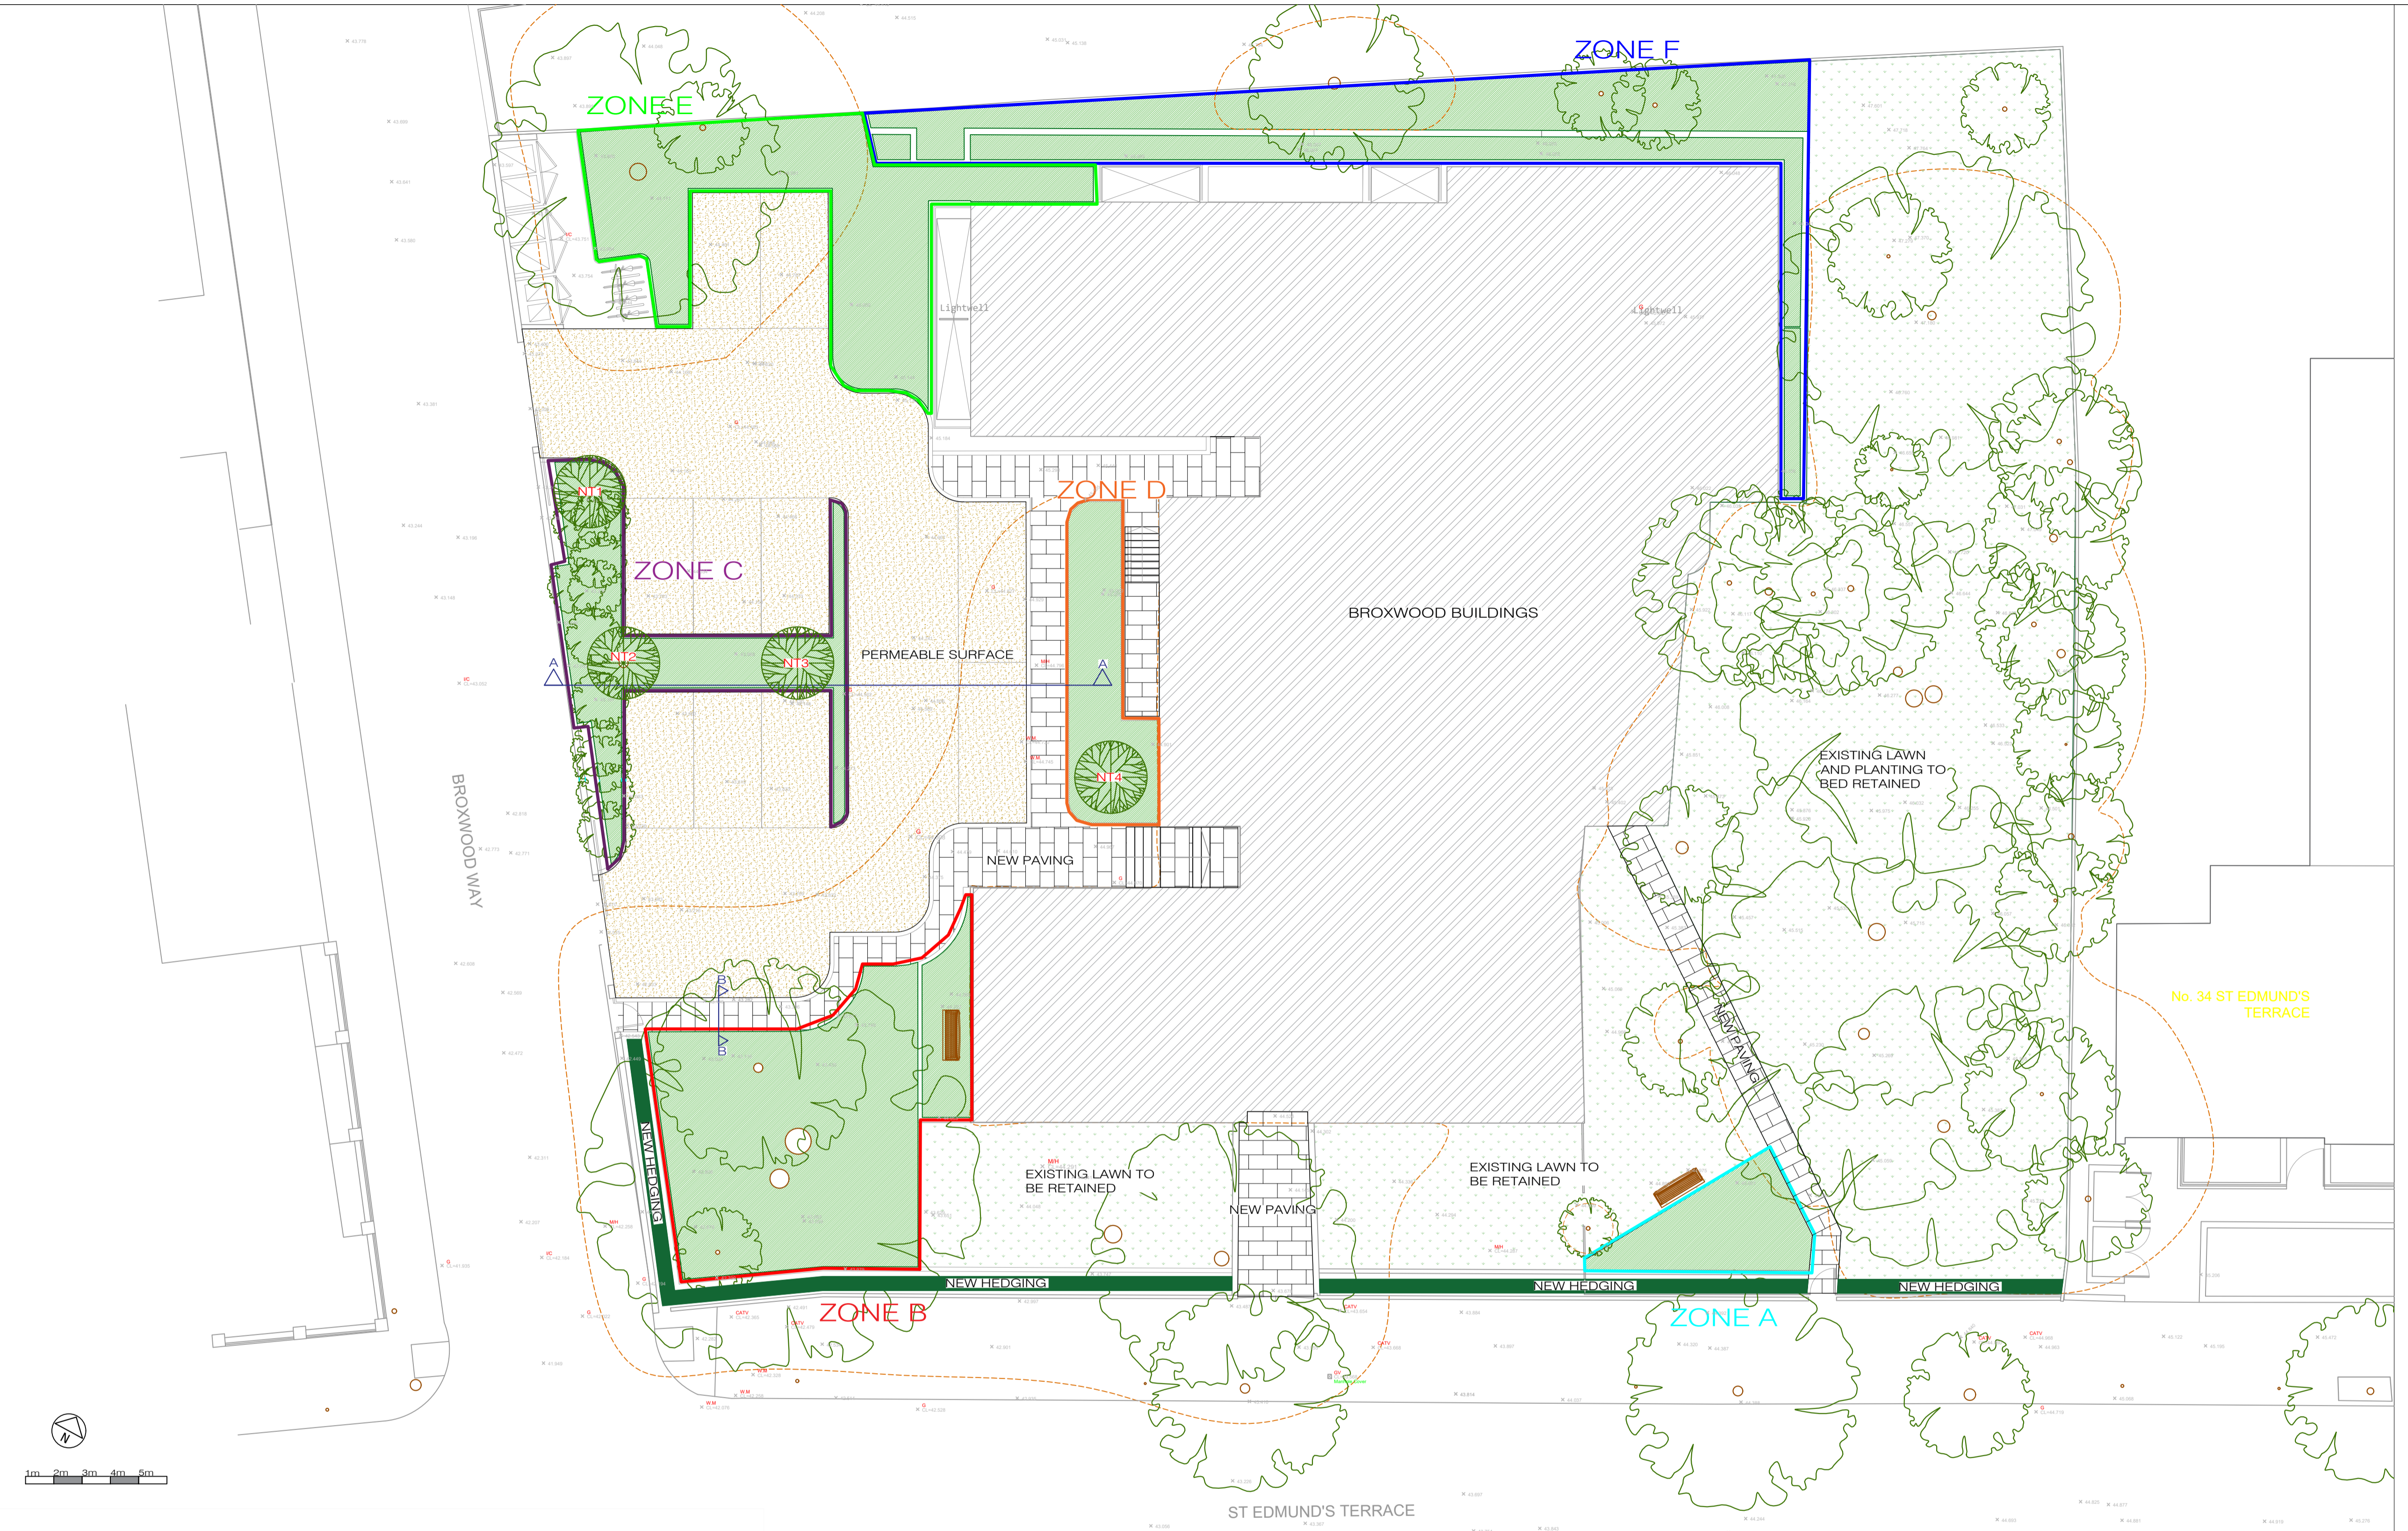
ZONE F
ZONE E
Lightwell
Lightwell
ZONE D
NT1
ZONE C
BROXWOOD BUILDINGS
NT2
NT3
PERMEABLE SURFACE
A
A
NT4
EXISTING LAWN AND PLANTING TO BED RETAINED
BROXWOOD WAY
NEW PAVING
No. 34 ST EDMUND'S TERRACE
B
B
NEW PAVING
NEW HEDGING
EXISTING LAWN TO BE RETAINED
EXISTING LAWN TO BE RETAINED
NEW PAVING
NEW HEDGING
NEW HEDGING
NEW HEDGING
ZONE B
ZONE A
N
1m 2m 3m 4m 5m
ST EDMUND'S TERRACE